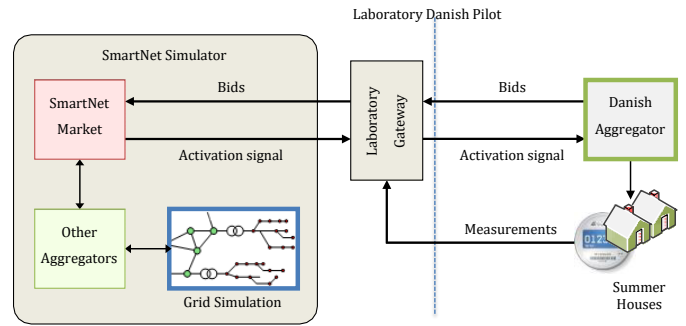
Laboratory Danish Pilot

SmartNet Simulator

SmartNet Market

Bids

Activation signal

Laboratory Gateway

Bids

Activation signal

Danish Aggregator

Other Aggregators

Grid Simulation

Measurements

Summer Houses